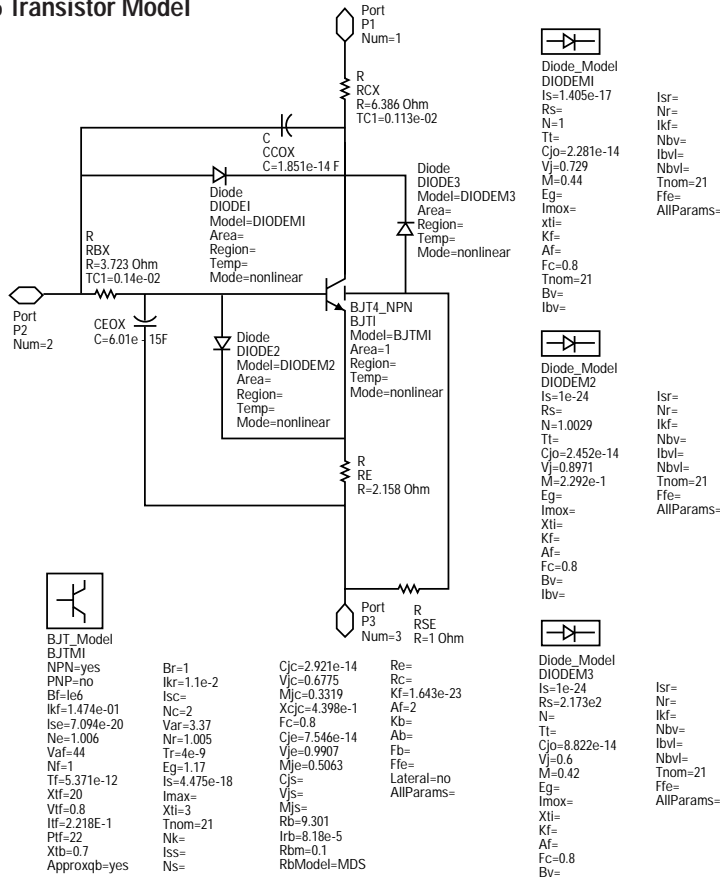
b Transistor Model

Port
P1
Num=1

R
RCX
R=6.386 Ohm
TC1=0.113e-02

C
CCOX
C=1.851e-14 F

Diode
DIODE3
Model=DIODEM3
Area=
Region=
Temp=
Mode=nonlinear

Diode
DIODEI
Model=DIODEMI
Area=
Region=
Temp=
Mode=nonlinear

R
RBX
R=3.723 Ohm
TC1=0.14e-02

Port
P2
Num=2

CEOX
C=6.01e - 15F

Diode
DIODE2
Model=DIODEM2
Area=
Region=
Temp=
Mode=nonlinear

BJT4_NPN
BJTI
Model=BJTMI
Area=1
Region=
Temp=
Mode=nonlinear

R
RE
R=2.158 Ohm

Port
P3
Num=3

R
RSE
R=1 Ohm

Diode_Model
DIODEMI
Is=1.405e-17
Rs=
N=1
Tt=
Cjo=2.281e-14
Vj=0.729
M=0.44
Eg=
Imox=
xti=
Kf=
Af=
Fc=0.8
Tnom=21
Bv=
Ibv=

Isr=
Nr=
Ikf=
Nbv=
Ibvl=
Nbvl=
Tnom=21
Ffe=
AllParams=

Diode_Model
DIODEM2
Is=1e-24
Rs=
N=1.0029
Tt=
Cjo=2.452e-14
Vj=0.8971
M=2.292e-1
Eg=
Imox=
Xti=
Kf=
Af=
Fc=0.8
Bv=
Ibv=

Isr=
Nr=
Ikf=
Nbv=
Ibvl=
Nbvl=
Tnom=21
Ffe=
AllParams=

Diode_Model
DIODEM3
Is=1e-24
Rs=2.173e2
N=
Tt=
Cjo=8.822e-14
Vj=0.6
M=0.42
Eg=
Imox=
Xti=
Kf=
Af=
Fc=0.8
Bv=

Isr=
Nr=
Ikf=
Nbv=
Ibvl=
Nbvl=
Tnom=21
Ffe=
AllParams=

BJT_Model
BJTMI
NPN=yes
PNP=no
Bf=le6
Ikf=1.474e-01
Ise=7.094e-20
Ne=1.006
Vaf=44
Nf=1
Tf=5.371e-12
Xtf=20
Vtf=0.8
Itf=2.218E-1
Ptf=22
Xtb=0.7
Approxqb=yes

Br=1
Ikr=1.1e-2
Isc=
Nc=2
Var=3.37
Nr=1.005
Tr=4e-9
Eg=1.17
Is=4.475e-18
Imax=
Xti=3
Tnom=21
Nk=
Iss=
Ns=

Cjc=2.921e-14
Vjc=0.6775
Mjc=0.3319
Xcjc=4.398e-1
Fc=0.8
Cje=7.546e-14
Vje=0.9907
Mje=0.5063
Cjs=
Vjs=
Mjs=
Rb=9.301
Irb=8.18e-5
Rbm=0.1
RbModel=MDS

Re=
Rc=
Kf=1.643e-23
Af=2
Kb=
Ab=
Fb=
Ffe=
Lateral=no
AllParams=